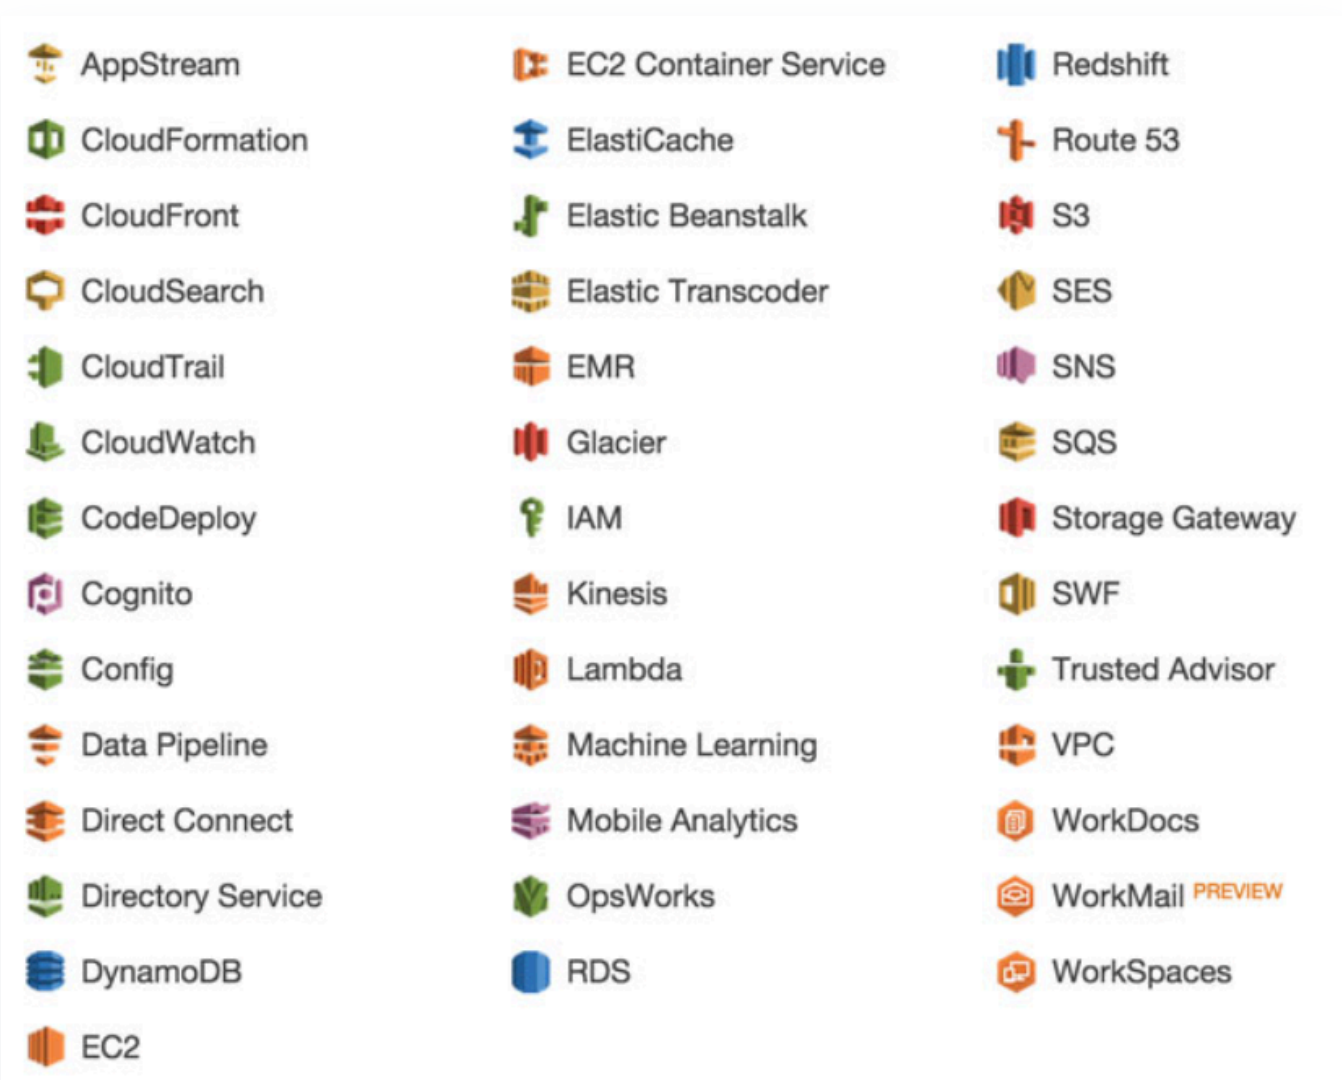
AppStream
CloudFormation
CloudFront
CloudSearch
CloudTrail
CloudWatch
CodeDeploy
Cognito
Config
Data Pipeline
Direct Connect
Directory Service
DynamoDB
EC2

EC2 Container Service
ElastiCache
Elastic Beanstalk
Elastic Transcoder
EMR
Glacier
IAM
Kinesis
Lambda
Machine Learning
Mobile Analytics
OpsWorks
RDS

Redshift
Route 53
S3
SES
SNS
SQS
Storage Gateway
SWF
Trusted Advisor
VPC
WorkDocs
WorkMail PREVIEW
WorkSpaces